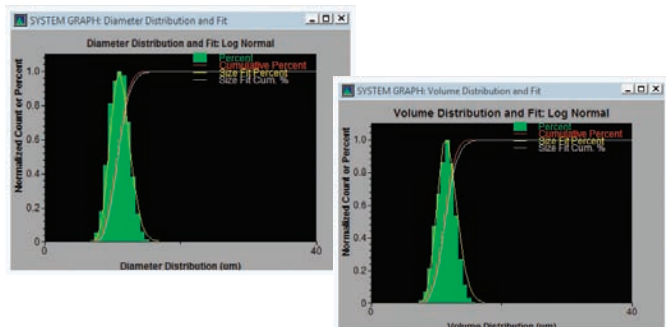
SYSTEM GRAPH: Diameter Distribution and Fit

Diameter Distribution and Fit: Log Normal

Percent
Cumulative Percent
Size Fit Percent
Size Fit Cum. %

Normalized Count or Percent

1.0
0.8
0.6
0.4
0.2
0

0
40

Diameter Distribution (um)

SYSTEM GRAPH: Volume Distribution and Fit

Volume Distribution and Fit: Log Normal

Percent
Cumulative Percent
Size Fit Percent
Size Fit Cum. %

Normalized Count or Percent

1.0
0.8
0.6
0.4
0.2
0

0
40

Volume Distribution (um)